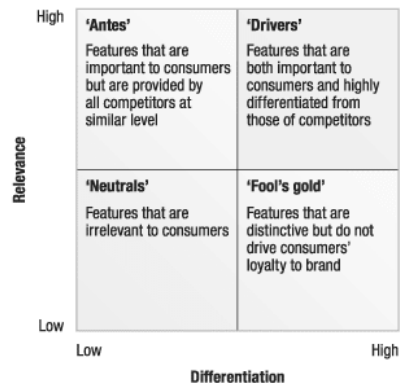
High

Relevance

Low

'Antes'

Features that are important to consumers but are provided by all competitors at similar level

'Drivers'

Features that are both important to consumers and highly differentiated from those of competitors

'Neutrals'

Features that are irrelevant to consumers

'Fool's gold'

Features that are distinctive but do not drive consumers' loyalty to brand

Low

High

Differentiation